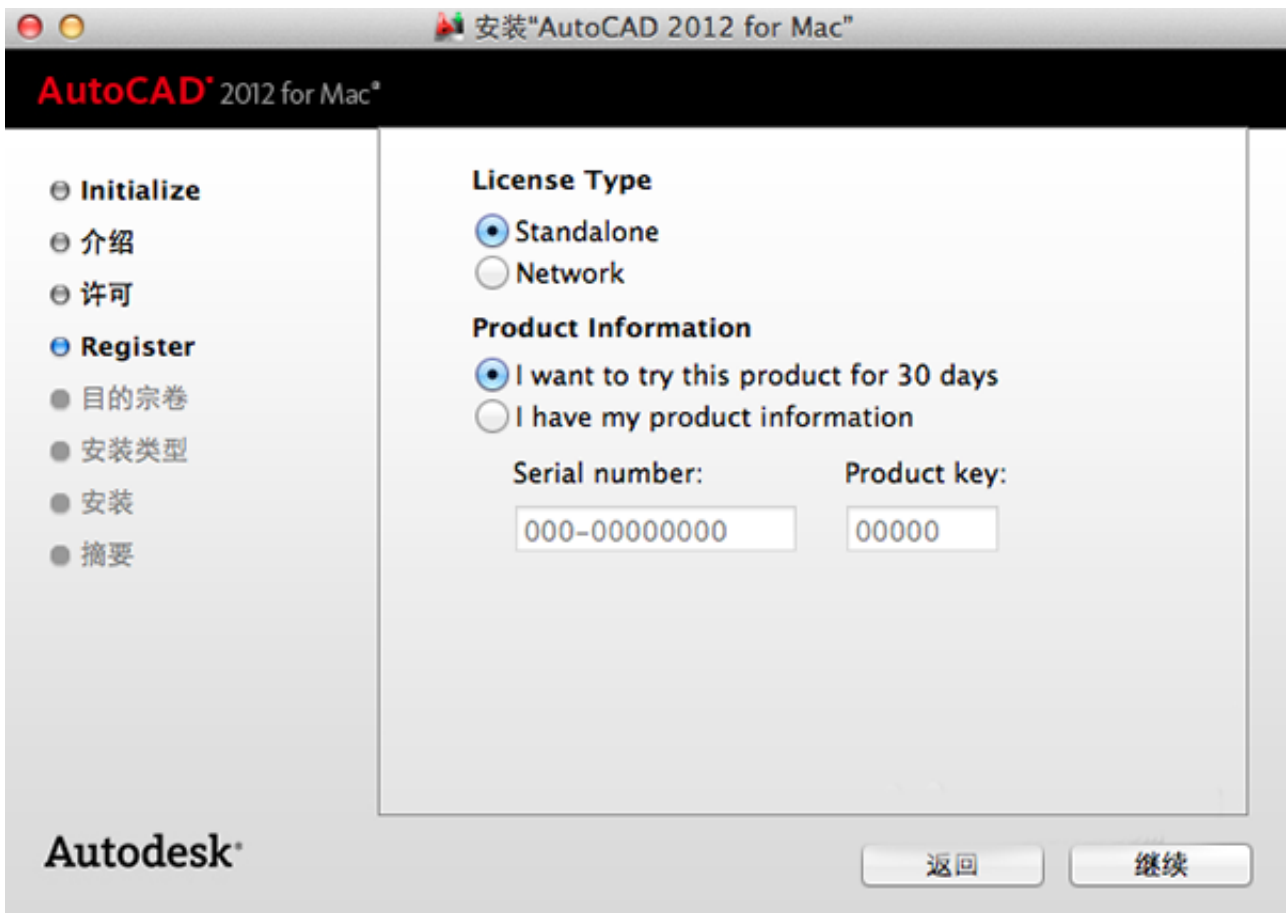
安装"AutoCAD 2012 for Mac"

AutoCAD® 2012 for Mac®

Initialize
介绍
许可
Register
目的宗卷
安装类型
安装
摘要

License Type
Standalone
Network

Product Information
I want to try this product for 30 days
I have my product information

Serial number:
000-00000000
Product key:
00000

Autodesk®

返回
继续